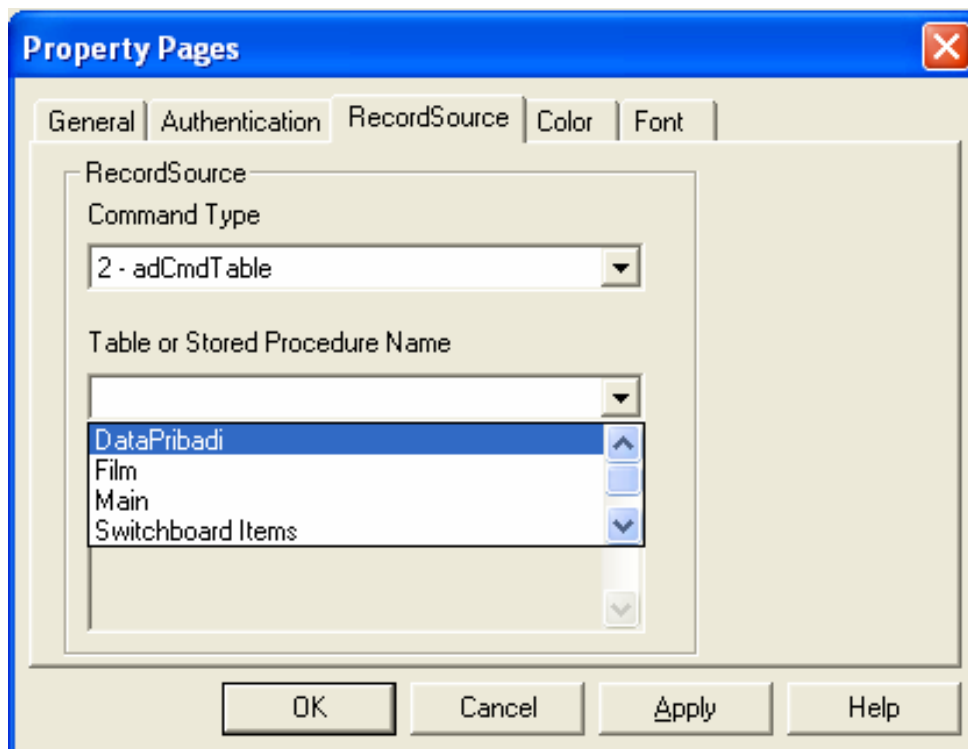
Property Pages

General | Authentication | RecordSource | Color | Font

RecordSource

Command Type

2 - adCmdTable

Table or Stored Procedure Name

DataPribadi
Film
Main
Switchboard Items

OK | Cancel | Apply | Help